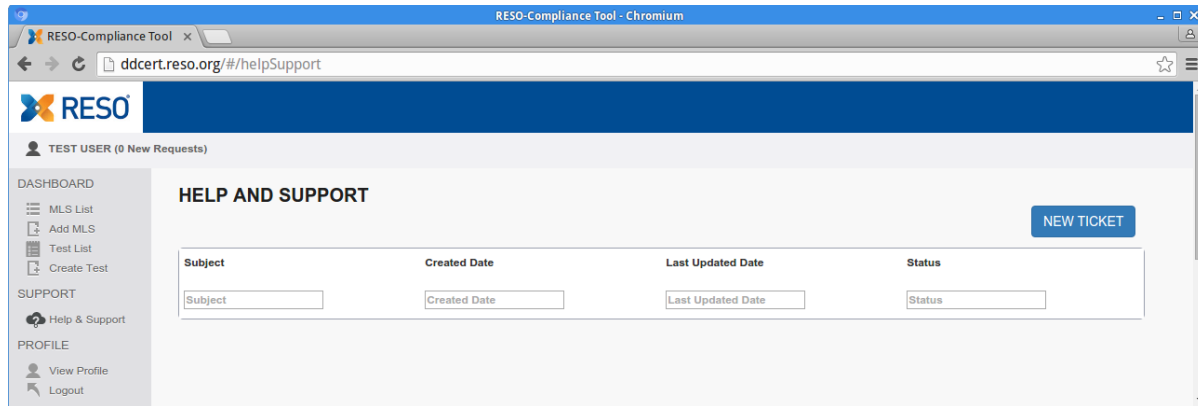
RESO-Compliance Tool - Chromium

RESO-Compliance Tool ×

ddcert.reso.org/#/helpSupport

RESO

TEST USER (0 New Requests)

DASHBOARD
MLS List
Add MLS
Test List
Create Test
SUPPORT
Help & Support
PROFILE
View Profile
Logout

HELP AND SUPPORT

NEW TICKET

| Subject | Created Date | Last Updated Date | Status |
|---|---|---|---|
| Subject | Created Date | Last Updated Date | Status |